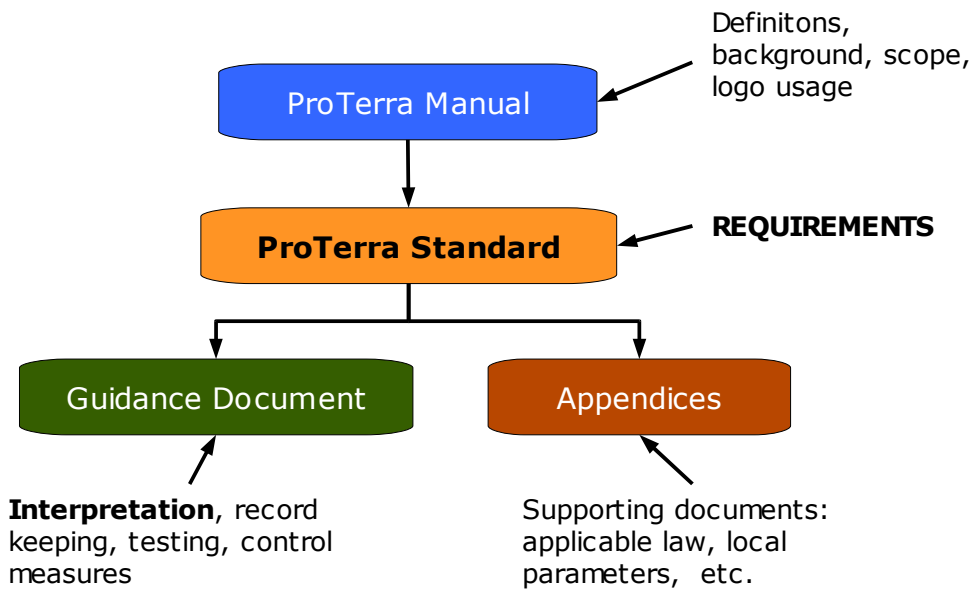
ProTerra Manual

Definitons, background, scope, logo usage

ProTerra Standard

**REQUIREMENTS**

Guidance Document

Appendices

**Interpretation**, record keeping, testing, control measures

Supporting documents: applicable law, local parameters, etc.